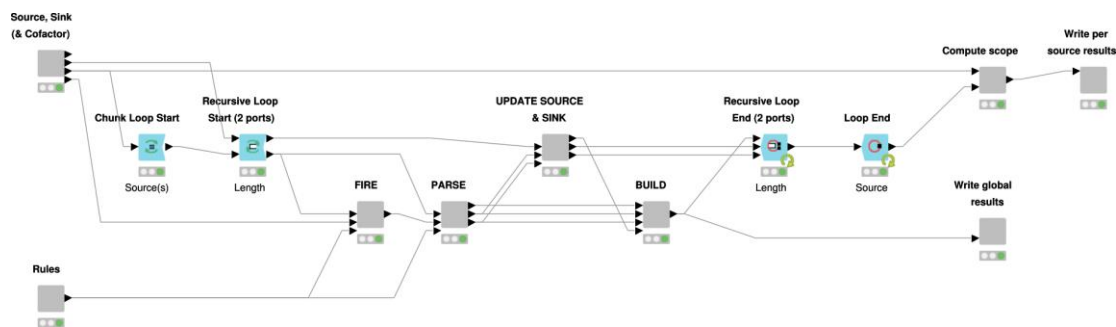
Source, Sink (& Cofactor)

Chunk Loop Start

Source(s)

Recursive Loop Start (2 ports)

Length

FIRE

PARSE

UPDATE SOURCE & SINK

BUILD

Recursive Loop End (2 ports)

Length

Loop End

Source

Compute scope

Write per source results

Write global results

Rules